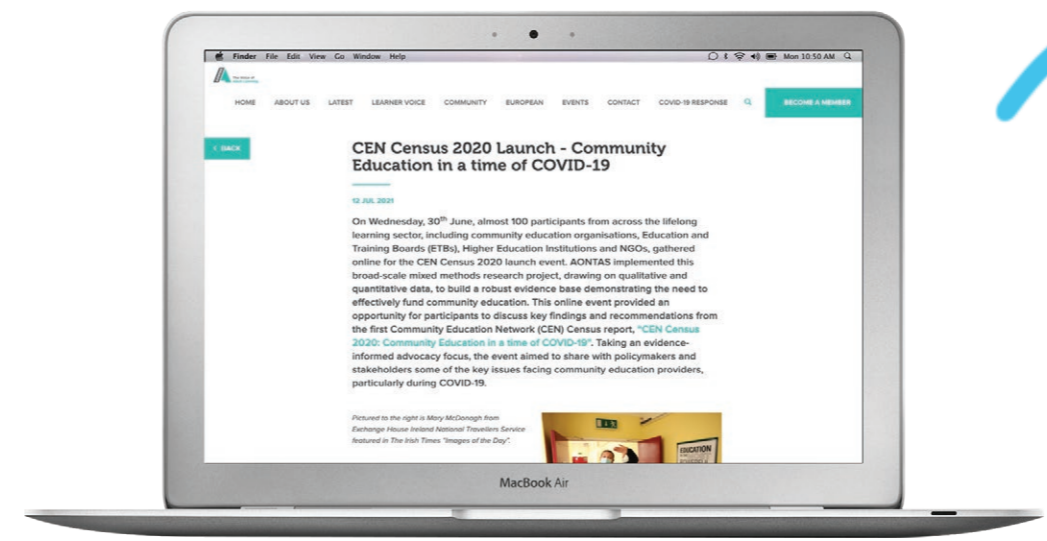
Finder File Edit View Go Window Help

Mon 10:50 AM

HOME ABOUT US LATEST LEARNER VOICE COMMUNITY EUROPEAN EVENTS CONTACT COVID-19 RESPONSE

BECOME A MEMBER

< BACK

CEN Census 2020 Launch - Community Education in a time of COVID-19

12 JUL 2021

On Wednesday, 30$^{th}$ June, almost 100 participants from across the lifelong learning sector, including community education organisations, Education and Training Boards (ETBs), Higher Education Institutions and NGOs, gathered online for the CEN Census 2020 launch event. AONTAS implemented this broad-scale mixed methods research project, drawing on qualitative and quantitative data, to build a robust evidence base demonstrating the need to effectively fund community education. This online event provided an opportunity for participants to discuss key findings and recommendations from the first Community Education Network (CEN) Census report, "CEN Census 2020: Community Education in a time of COVID-19". Taking an evidence-informed advocacy focus, the event aimed to share with policymakers and stakeholders some of the key issues facing community education providers, particularly during COVID-19.

Pictured to the right is Mary McDonagh from Exchange House Ireland National Travellers Service featured in The Irish Times "Images of the Day".

EDUCATION

MacBook Air